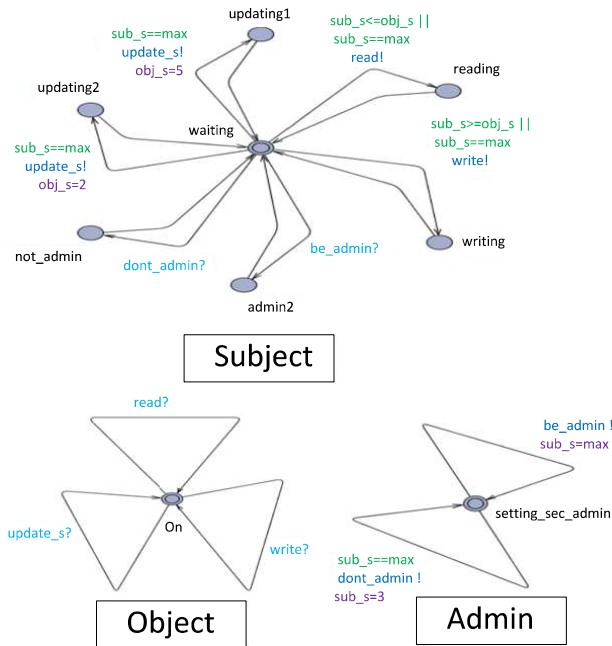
updating1

sub_s==max
update_s!
obj_s=5

sub_s<=obj_s ||
sub_s==max
read!

reading

updating2

waiting

sub_s==max
update_s!
obj_s=2

sub_s>=obj_s ||
sub_s==max
write!

not_admin

dont_admin?

be_admin?

writing

admin2

Subject

read?

be_admin !
sub_s=max

On

setting_sec_admin

update_s?

write?

sub_s==max
dont_admin !
sub_s=3

Object

Admin